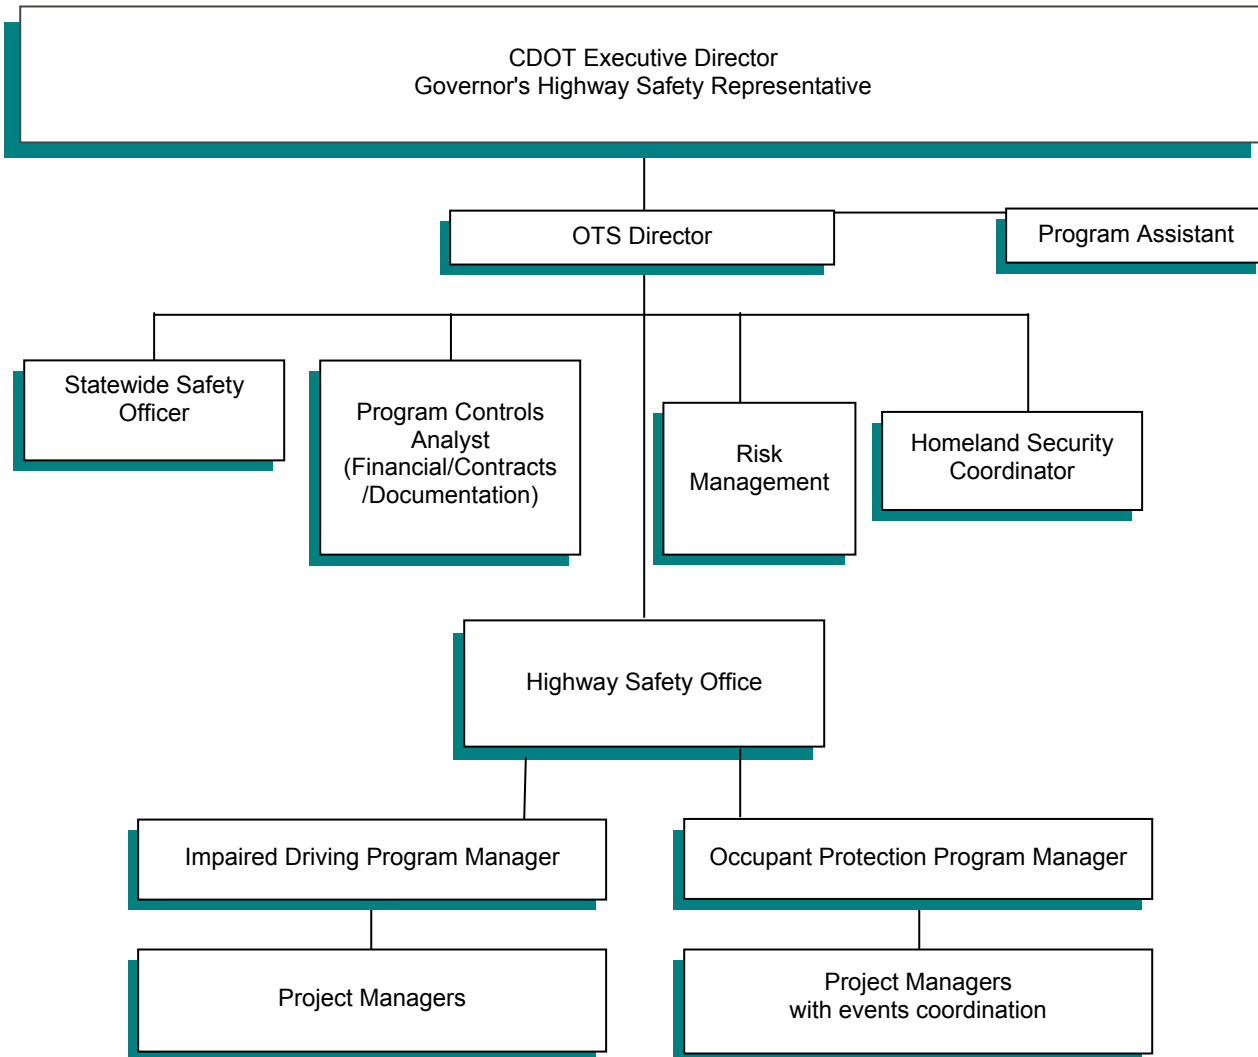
CDOT Executive Director
Governor's Highway Safety Representative

OTS Director

Program Assistant

Statewide Safety Officer

Program Controls Analyst (Financial/Contracts /Documentation)

Risk Management

Homeland Security Coordinator

Highway Safety Office

Impaired Driving Program Manager

Occupant Protection Program Manager

Project Managers

Project Managers
with events coordination